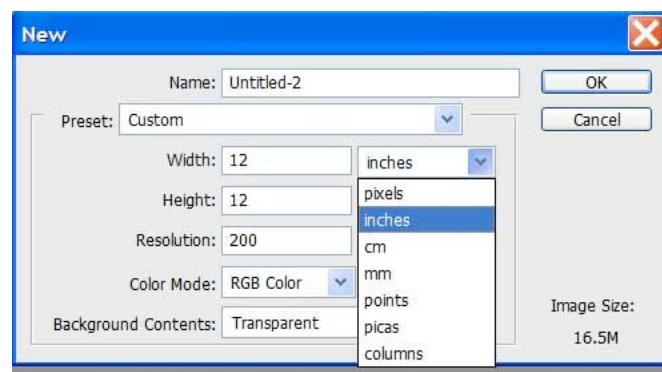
New

Name: Untitled-2

OK

Preset: Custom

Cancel

Width: 12

inches

Height: 12

pixels

inches

Resolution: 200

cm

mm

Color Mode: RGB Color

points

Background Contents: Transparent

picas

columns

Image Size:

16.5M